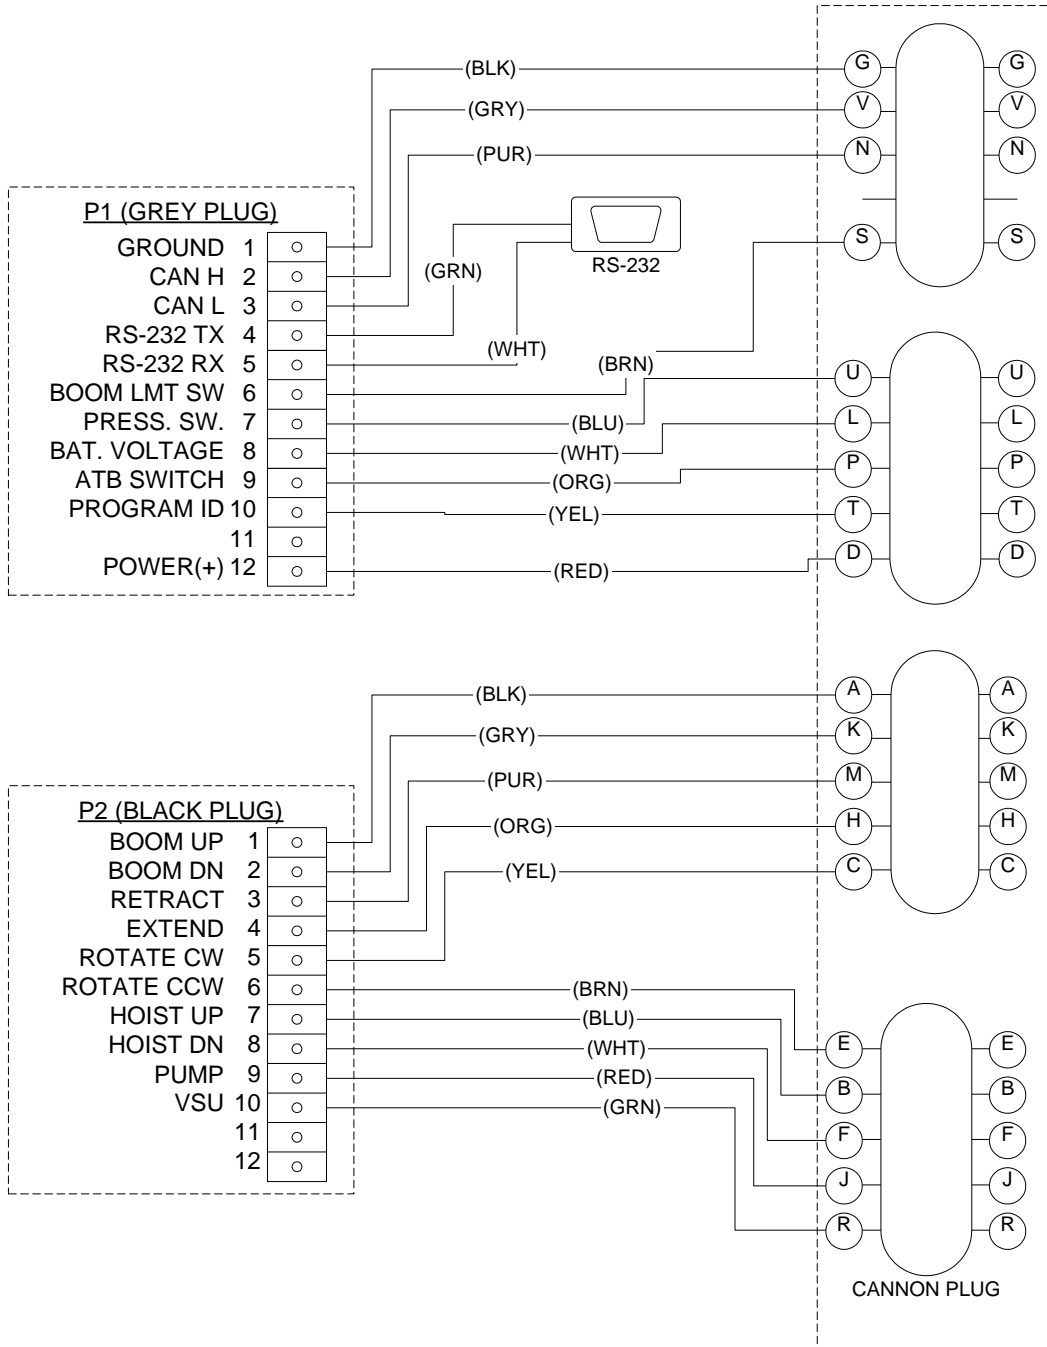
(BLK)
(GRY)
(PUR)

G G
V V
N N
S S

P1 (GREY PLUG)
GROUND 1
CAN H 2
CAN L 3
RS-232 TX 4
RS-232 RX 5
BOOM LMT SW 6
PRESS. SW. 7
BAT. VOLTAGE 8
ATB SWITCH 9
PROGRAM ID 10
11
POWER(+) 12

RS-232
(GRN)
(WHT)
(BRN)
(BLU)
(WHT)
(ORG)
(YEL)
(RED)

U U
L L
P P
T T
D D

P2 (BLACK PLUG)
BOOM UP 1
BOOM DN 2
RETRACT 3
EXTEND 4
ROTATE CW 5
ROTATE CCW 6
HOIST UP 7
HOIST DN 8
PUMP 9
VSU 10
11
12

(BLK)
(GRY)
(PUR)
(ORG)
(YEL)

A A
K K
M M
H H
C C

(BRN)
(BLU)
(WHT)
(RED)
(GRN)

E E
B B
F F
J J
R R

CANNON PLUG